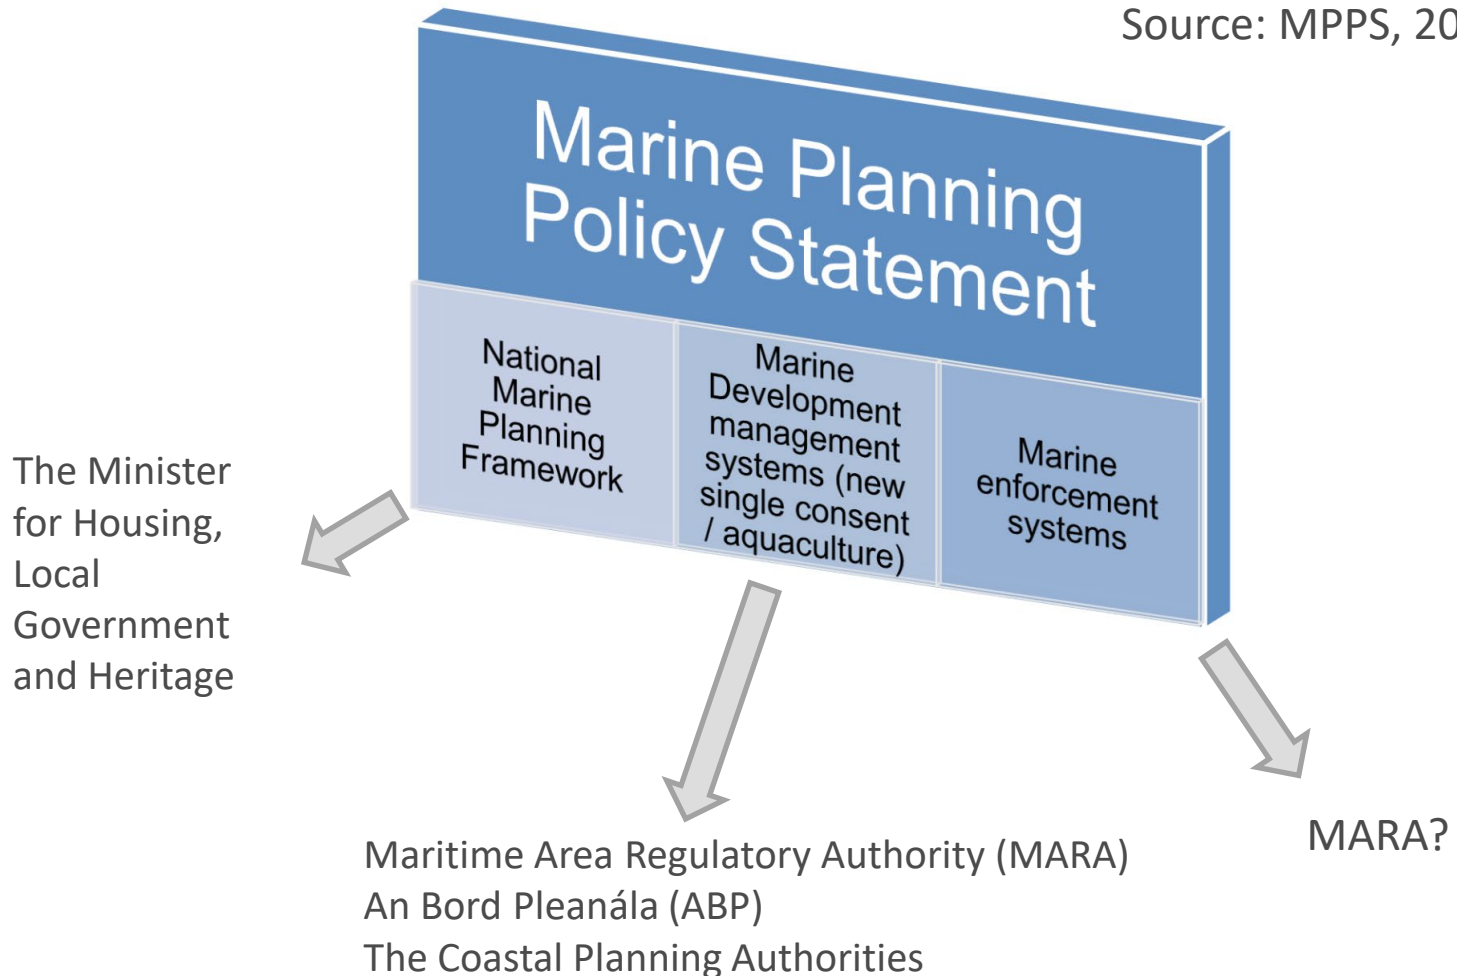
Source: MPPS, 20

Marine Planning Policy Statement

National Marine Planning Framework

Marine Development management systems (new single consent / aquaculture)

Marine enforcement systems

The Minister for Housing, Local Government and Heritage

Maritime Area Regulatory Authority (MARA)
An Bord Pleanála (ABP)
The Coastal Planning Authorities

MARA?